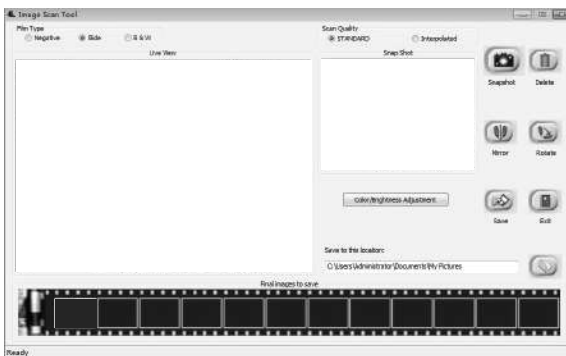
Image Scan Tool

Film Type
Negative
Slide
B & W

Scan Quality
STANDARD
Interpolated

Live View

Snap Shot

Snapshot
Delete

Mirror
Rotate

Color/Brightness Adjustment

Save
Exit

Save to this location:
C:\Users\Administrator\Documents\My Pictures

Final images to save

Ready